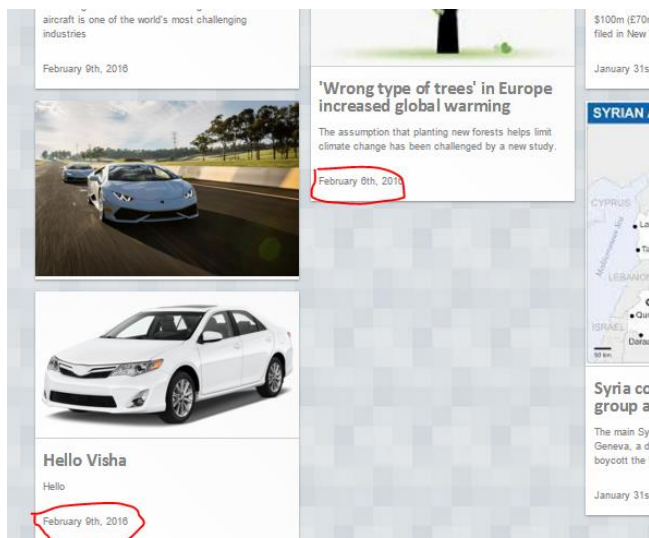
aircraft is one of the world's most challenging industries

February 9th, 2016

Hello Visha

Hello

February 9th, 2016

'Wrong type of trees' in Europe increased global warming

The assumption that planting new forests helps limit climate change has been challenged by a new study.

February 8th, 2016

$100m (£70m filed in New

January 31s

SYRIAN

CYPRUS

La

Ta

LEBANON

ISRAEL

Qu

Dara

50 km

Syria co group a

The main Sy Geneva, a d boycott the

January 31s